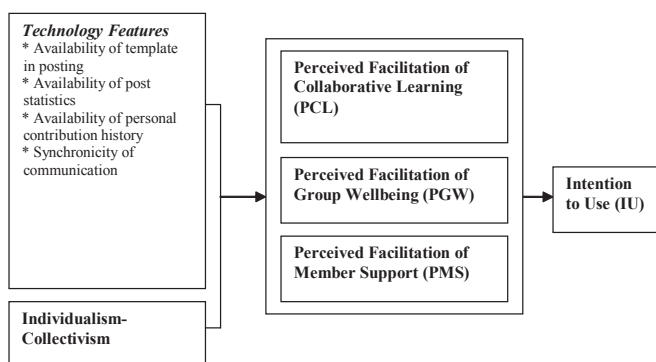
*Technology Features*
* Availability of template in posting
* Availability of post statistics
* Availability of personal contribution history
* Synchronicity of communication

Individualism-Collectivism

Perceived Facilitation of Collaborative Learning (PCL)

Perceived Facilitation of Group Wellbeing (PGW)

Perceived Facilitation of Member Support (PMS)

Intention to Use (IU)